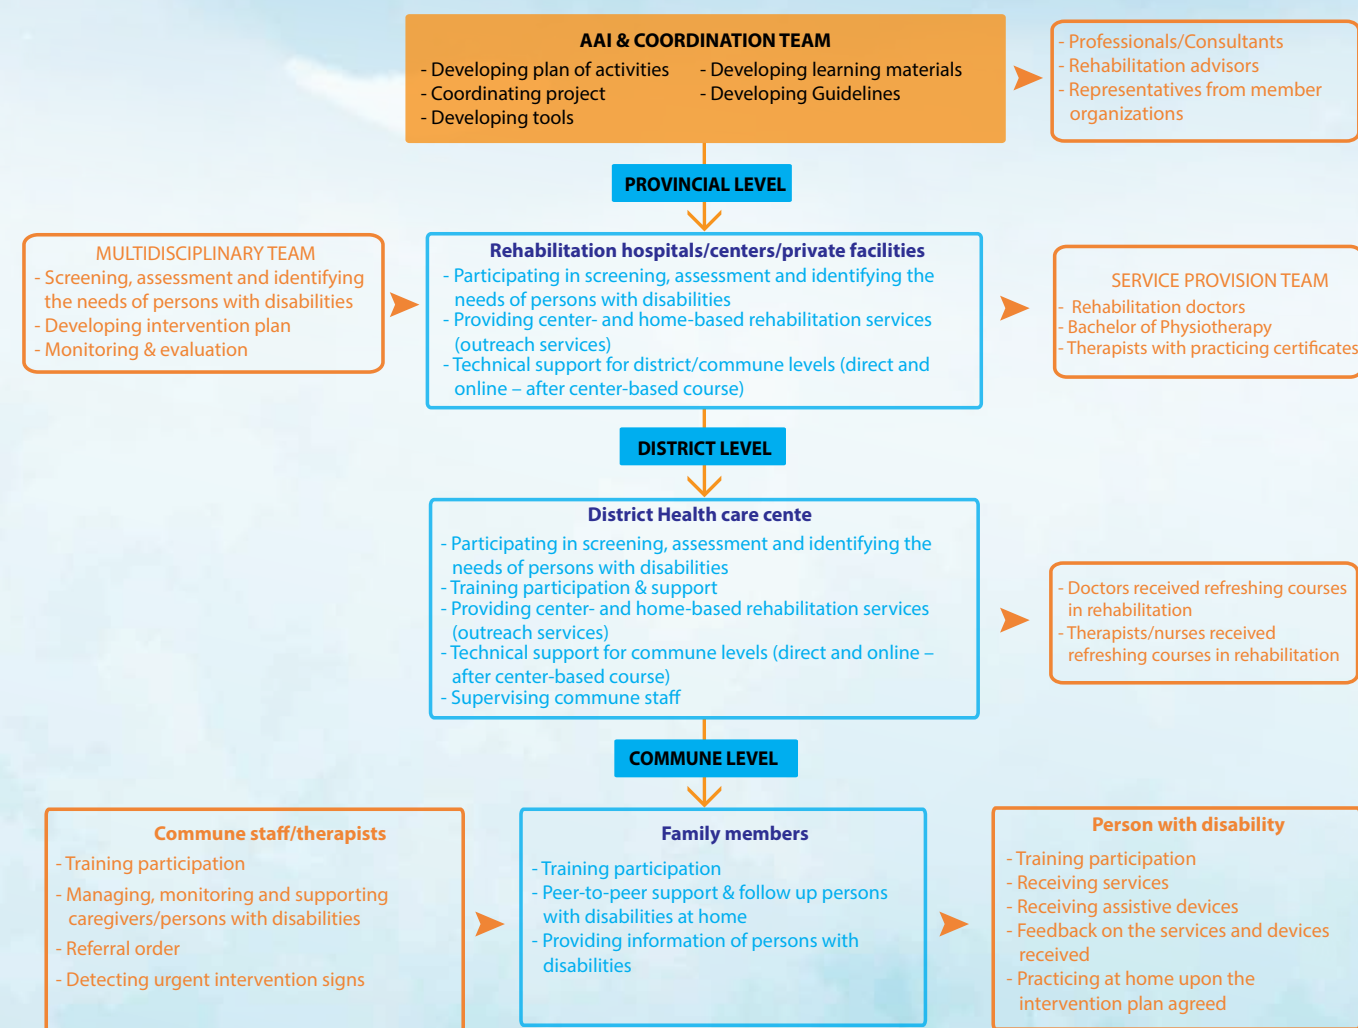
AAI & COORDINATION TEAM
- Developing plan of activities
- Coordinating project
- Developing tools
- Developing learning materials
- Developing Guidelines

- Professionals/Consultants
- Rehabilitation advisors
- Representatives from member organizations

PROVINCIAL LEVEL

MULTIDISCIPLINARY TEAM
- Screening, assessment and identifying the needs of persons with disabilities
- Developing intervention plan
- Monitoring & evaluation

Rehabilitation hospitals/centers/private facilities
- Participating in screening, assessment and identifying the needs of persons with disabilities
- Providing center- and home-based rehabilitation services (outreach services)
- Technical support for district/commune levels (direct and online – after center-based course)

SERVICE PROVISION TEAM
- Rehabilitation doctors
- Bachelor of Physiotherapy
- Therapists with practicing certificates

DISTRICT LEVEL

District Health care cente
- Participating in screening, assessment and identifying the needs of persons with disabilities
- Training participation & support
- Providing center- and home-based rehabilitation services (outreach services)
- Technical support for commune levels (direct and online – after center-based course)
- Supervising commune staff

- Doctors received refreshing courses in rehabilitation
- Therapists/nurses received refreshing courses in rehabilitation

COMMUNE LEVEL

Commune staff/therapists
- Training participation
- Managing, monitoring and supporting caregivers/persons with disabilities
- Referral order
- Detecting urgent intervention signs

Family members
- Training participation
- Peer-to-peer support & follow up persons with disabilities at home
- Providing information of persons with disabilities

Person with disability
- Training participation
- Receiving services
- Receiving assistive devices
- Feedback on the services and devices received
- Practicing at home upon the intervention plan agreed